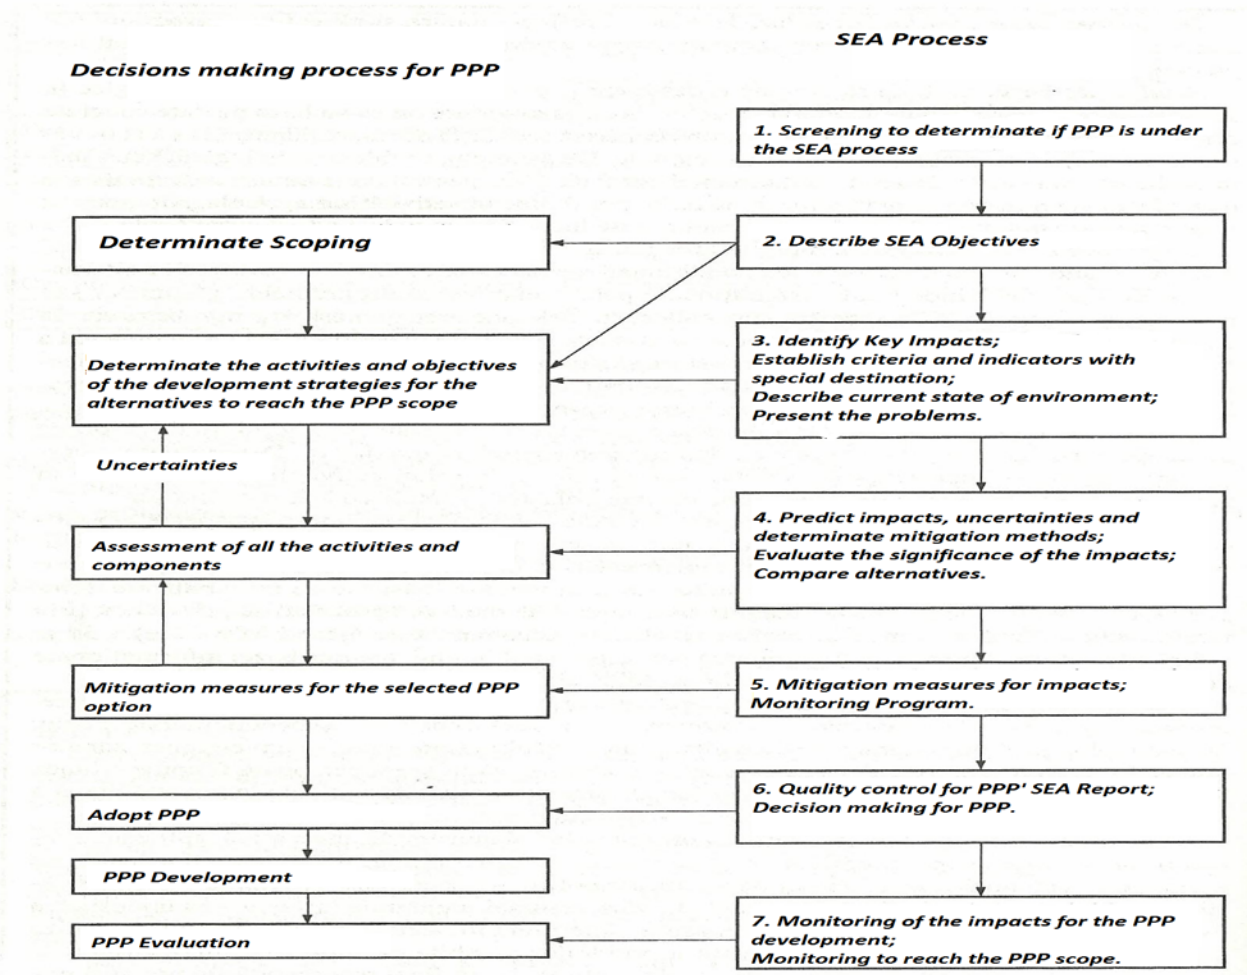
SEA Process

Decisions making process for PPP

1. Screening to determinate if PPP is under the SEA process

Determinate Scoping

2. Describe SEA Objectives

Determinate the activities and objectives of the development strategies for the alternatives to reach the PPP scope

3. Identify Key Impacts; Establish criteria and indicators with special destination; Describe current state of environment; Present the problems.

Uncertainties

Assessment of all the activities and components

4. Predict impacts, uncertainties and determinate mitigation methods; Evaluate the significance of the impacts; Compare alternatives.

Mitigation measures for the selected PPP option

5. Mitigation measures for impacts; Monitoring Program.

Adopt PPP

6. Quality control for PPP' SEA Report; Decision making for PPP.

PPP Development

PPP Evaluation

7. Monitoring of the impacts for the PPP development; Monitoring to reach the PPP scope.